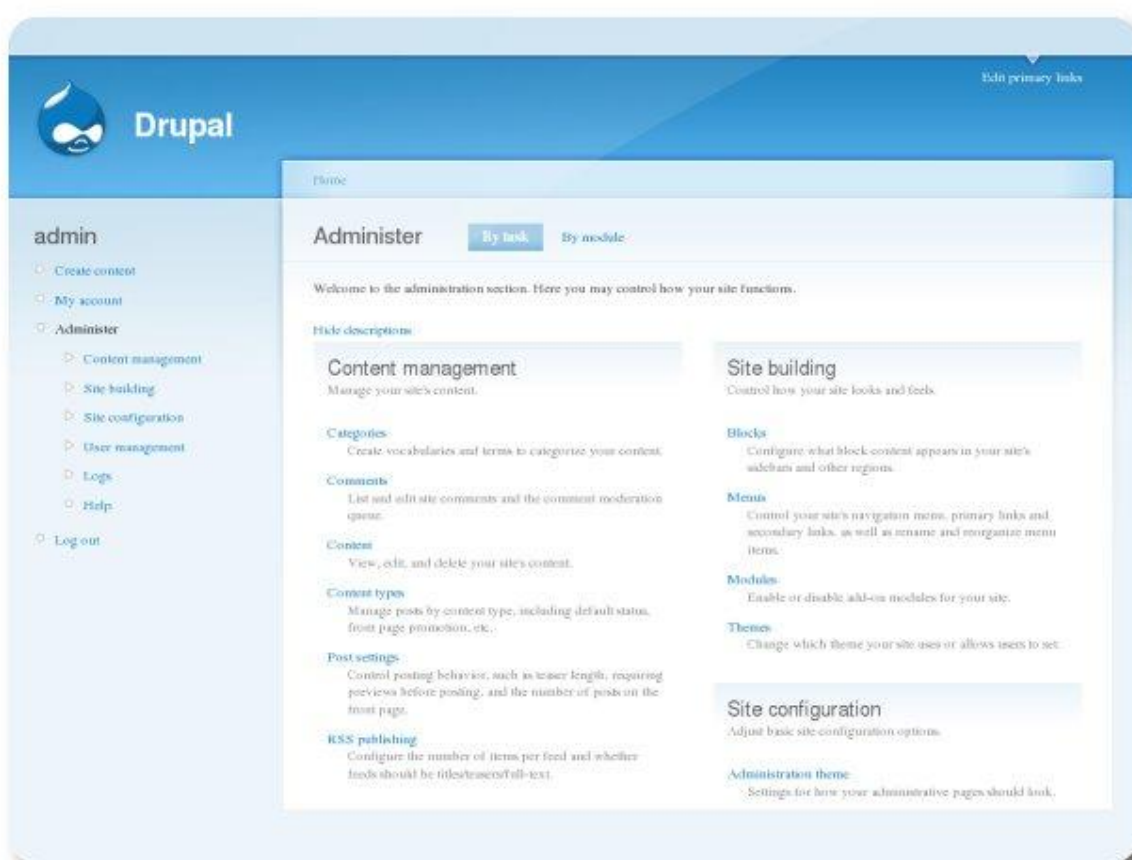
Drupal

Edit primary links

Home

admin

Create content

My account

Administer

Content management

Site building

Site configuration

User management

Logs

Help

Log out

Administer

By task

By module

Welcome to the administration section. Here you may control how your site functions.

Hide descriptions

Content management

Manage your site's content.

Categories

Create vocabularies and terms to categorize your content.

Comments

List and edit site comments and the comment moderation queue.

Content

View, edit, and delete your site's content.

Content types

Manage posts by content type, including default status, front page promotion, etc.

Post settings

Control posting behavior, such as teaser length, requiring previews before posting, and the number of posts on the front page.

RSS publishing

Configure the number of items per feed and whether feeds should be titles/teasers/full-text.

Site building

Control how your site looks and feels.

Blocks

Configure what block content appears in your site's sidebars and other regions.

Menus

Control your site's navigation menu, primary links and secondary links, as well as rename and reorganize menu items.

Modules

Enable or disable add-on modules for your site.

Themes

Change which theme your site uses or allows users to set.

Site configuration

Adjust basic site configuration options.

Administration theme

Settings for how your administrative pages should look.